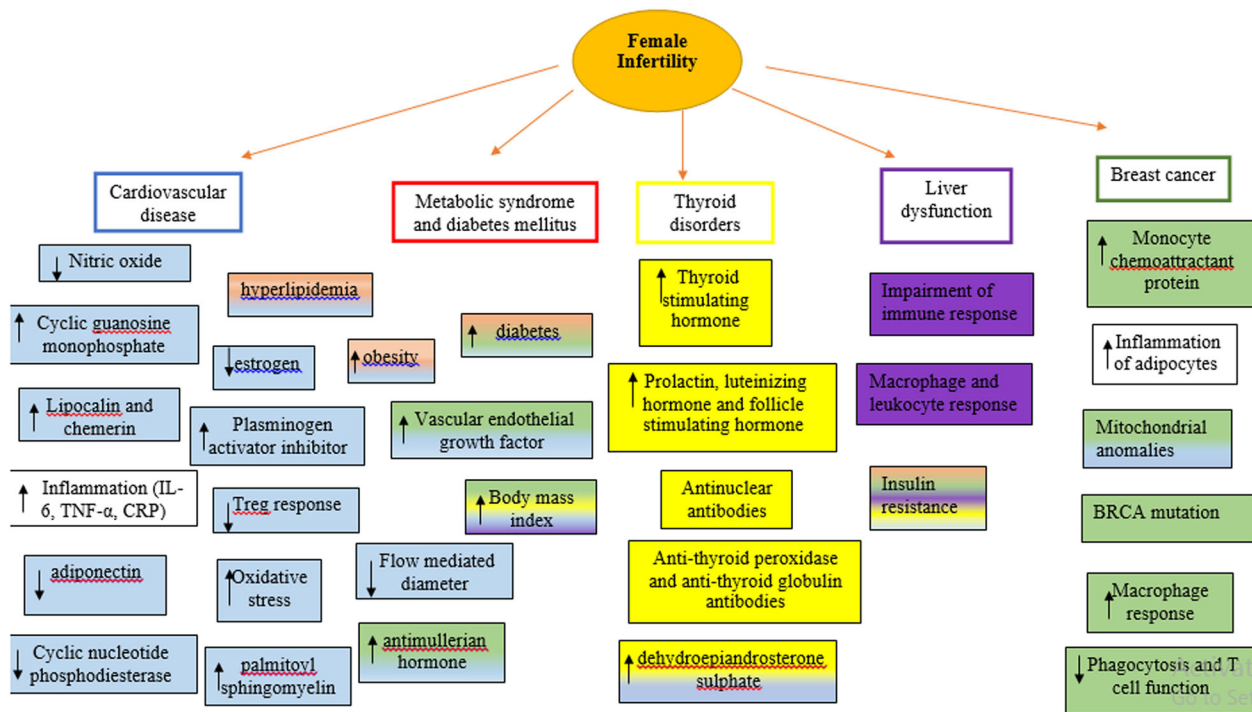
Female Infertility

Cardiovascular disease

↓ Nitric oxide

↑ Cyclic guanosine monophosphate

↑ Lipocalin and chemerin

↑ Inflammation (IL-6, TNF-α, CRP)

↓ adiponectin

↓ Cyclic nucleotide phosphodiesterase

hyperlipidemia

↓ estrogen

↑ Plasminogen activator inhibitor

↓ Treg response

↑ Oxidative stress

↑ palmitoyl sphingomyelin

Metabolic syndrome and diabetes mellitus

↑ obesity

↑ diabetes

↑ Vascular endothelial growth factor

↑ Body mass index

↓ Flow mediated diameter

↑ antimullerian hormone

Thyroid disorders

↑ Thyroid stimulating hormone

↑ Prolactin, luteinizing hormone and follicle stimulating hormone

Antinuclear antibodies

Anti-thyroid peroxidase and anti-thyroid globulin antibodies

↑ dehydroepiandrosterone sulphate

Liver dysfunction

Impairment of immune response

Macrophage and leukocyte response

Insulin resistance

Breast cancer

↑ Monocyte chemoattractant protein

↑ Inflammation of adipocytes

Mitochondrial anomalies

BRCA mutation

↑ Macrophage response

↓ Phagocytosis and T cell function